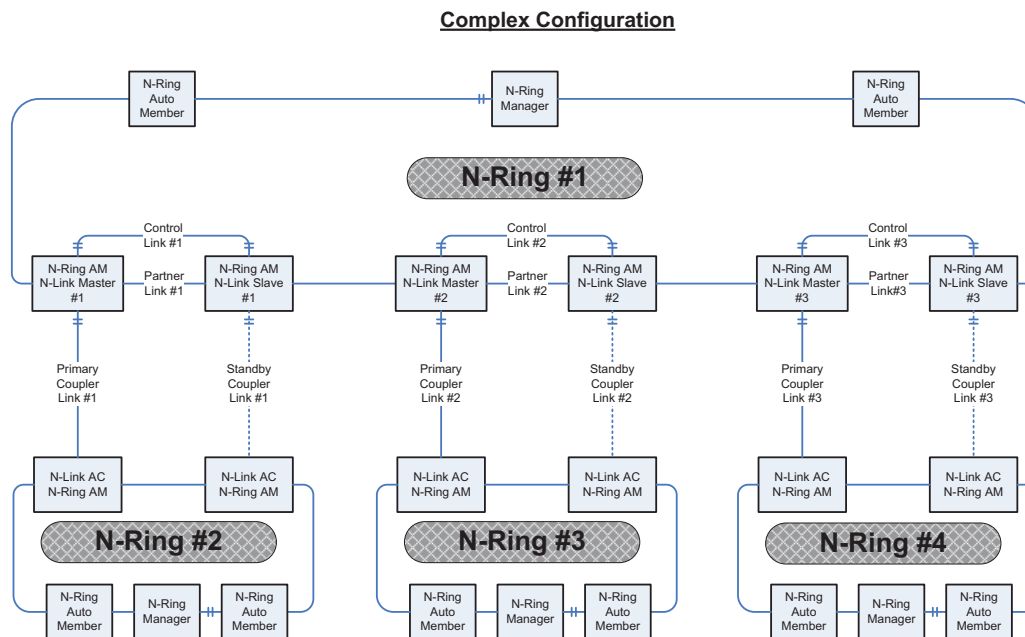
Complex Configuration

N-Ring Auto Member

N-Ring Manager

N-Ring Auto Member

N-Ring #1

Control Link #1

Control Link #2

Control Link #3

N-Ring AM N-Link Master #1

Partner Link #1

N-Ring AM N-Link Slave #1

N-Ring AM N-Link Master #2

Partner Link #2

N-Ring AM N-Link Slave #2

N-Ring AM N-Link Master #3

Partner Link#3

N-Ring AM N-Link Slave #3

Primary Coupler Link #1

Standby Coupler Link #1

Primary Coupler Link #2

Standby Coupler Link #2

Primary Coupler Link #3

Standby Coupler Link #3

N-Link AC N-Ring AM

N-Link AC N-Ring AM

N-Link AC N-Ring AM

N-Link AC N-Ring AM

N-Link AC N-Ring AM

N-Link AC N-Ring AM

N-Ring #2

N-Ring #3

N-Ring #4

N-Ring Auto Member

N-Ring Manager

N-Ring Auto Member

N-Ring Auto Member

N-Ring Manager

N-Ring Auto Member

N-Ring Auto Member

N-Ring Manager

N-Ring Auto Member